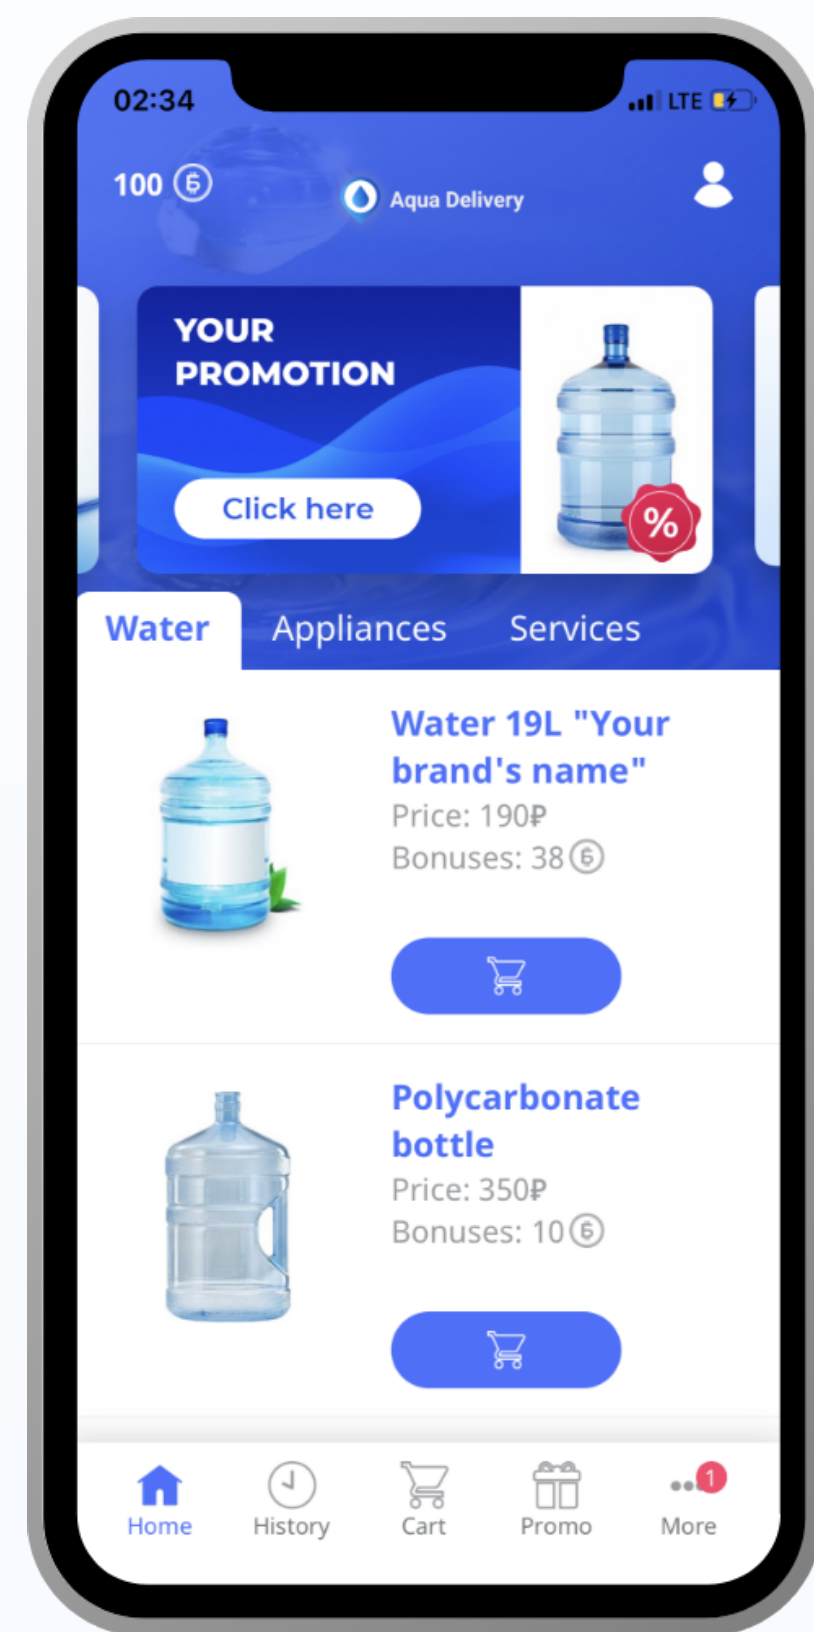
02:34
LTE

100 ɓ

Aqua Delivery

YOUR PROMOTION

Click here

%

Water Appliances Services

Water 19L "Your brand's name"
Price: 190₽
Bonuses: 38 ɓ

Polycarbonate bottle
Price: 350₽
Bonuses: 10 ɓ

Home History Cart Promo 1 More